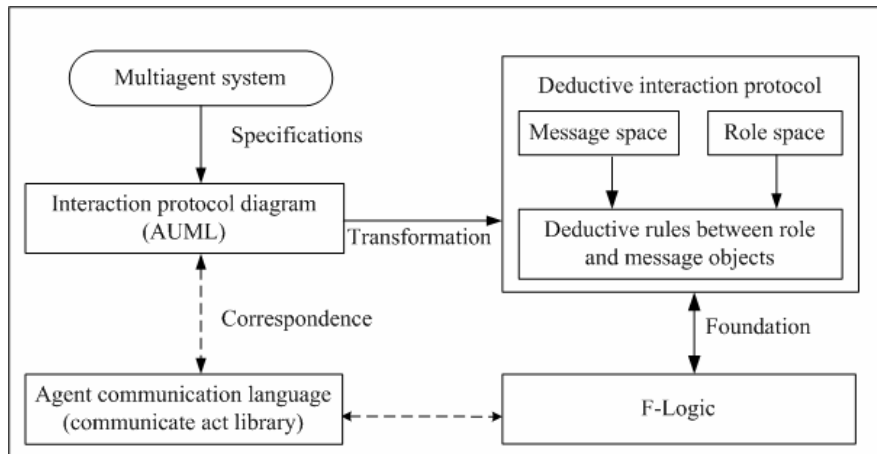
Multiagent system

Specifications

Interaction protocol diagram (AUML)

Transformation

Deductive interaction protocol

Message space

Role space

Deductive rules between role and message objects

Correspondence

Foundation

Agent communication language (communicate act library)

F-Logic